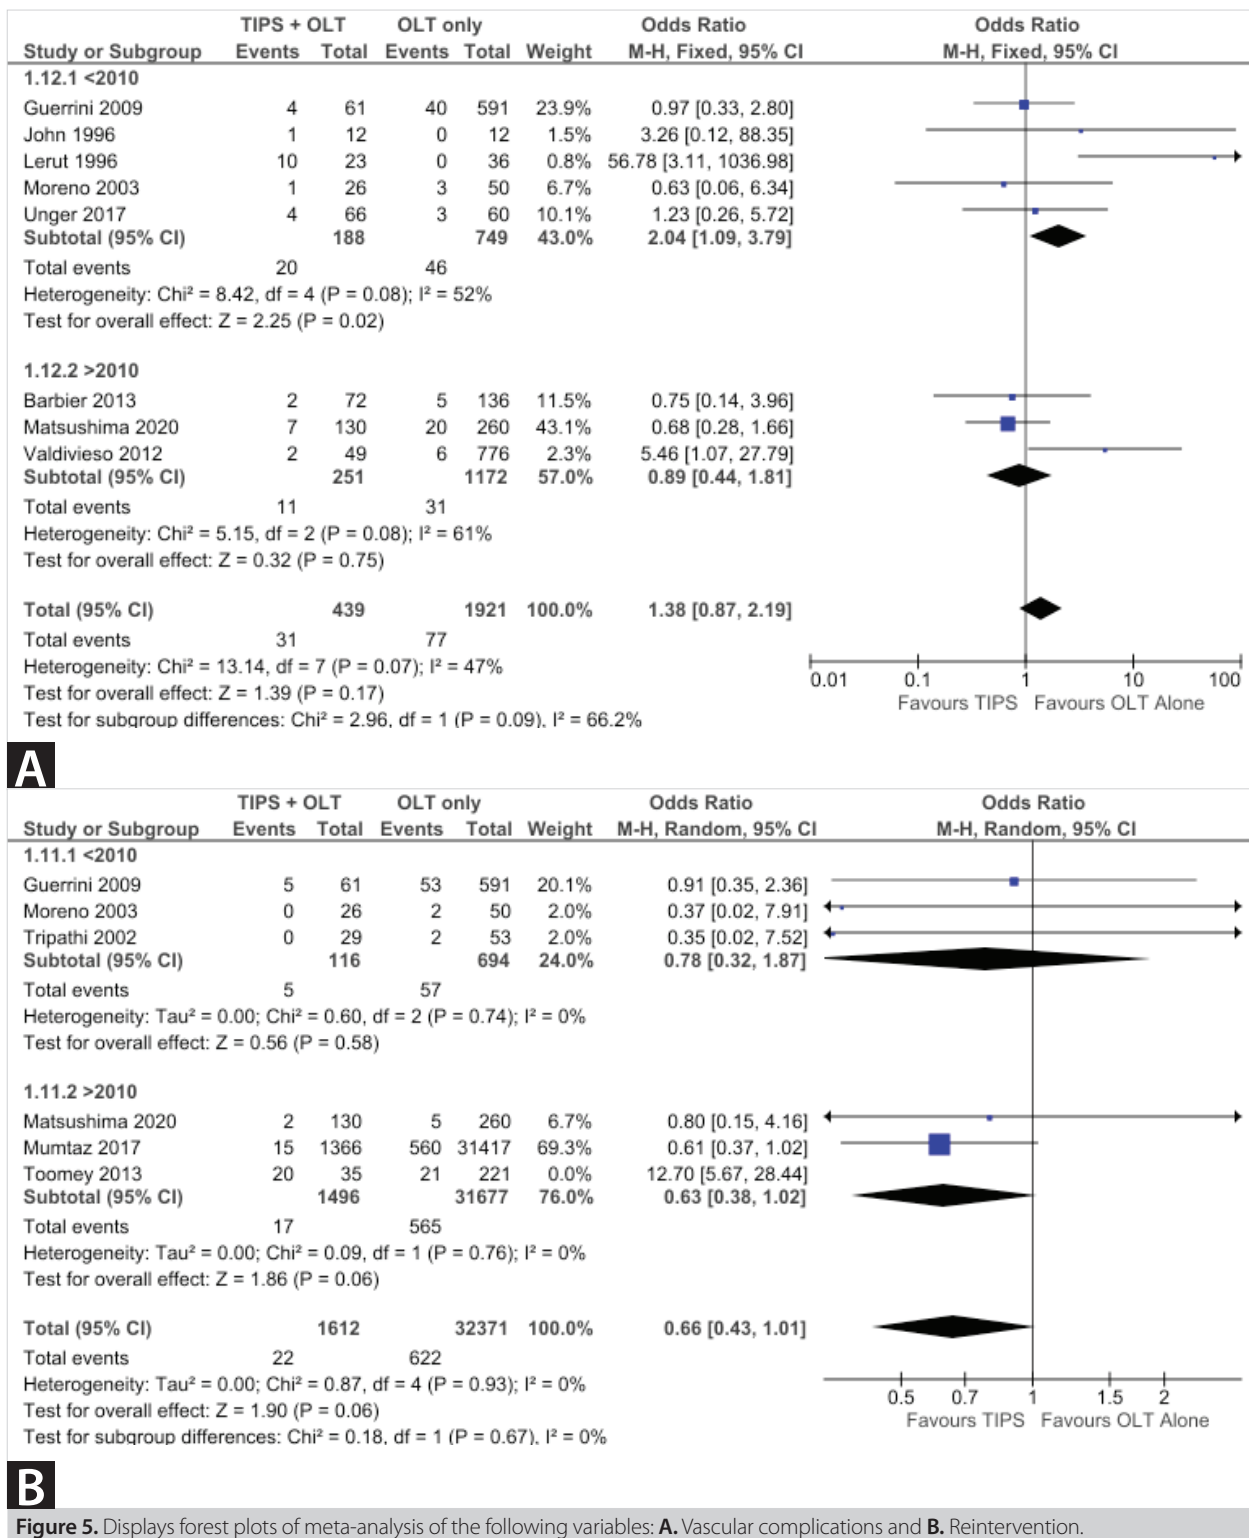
| Study or Subgroup | TIPS + OLT Events | TIPS + OLT Total | OLT only Events | OLT only Total | Weight | Odds Ratio M-H, Fixed, 95% CI |
|---|---|---|---|---|---|---|
| 1.12.1 <2010 | | | | | | |
| Guerrini 2009 | 4 | 61 | 40 | 591 | 23.9% | 0.97 [0.33, 2.80] |
| John 1996 | 1 | 12 | 0 | 12 | 1.5% | 3.26 [0.12, 88.35] |
| Lerut 1996 | 10 | 23 | 0 | 36 | 0.8% | 56.78 [3.11, 1036.98] |
| Moreno 2003 | 1 | 26 | 3 | 50 | 6.7% | 0.63 [0.06, 6.34] |
| Unger 2017 | 4 | 66 | 3 | 60 | 10.1% | 1.23 [0.26, 5.72] |
| Subtotal (95% CI) | | 188 | | 749 | 43.0% | 2.04 [1.09, 3.79] |
| Total events | 20 | | 46 | | | |

Heterogeneity: Chi² = 8.42, df = 4 (P = 0.08); I² = 52%
Test for overall effect: Z = 2.25 (P = 0.02)

| Study or Subgroup | TIPS + OLT Events | TIPS + OLT Total | OLT only Events | OLT only Total | Weight | Odds Ratio M-H, Fixed, 95% CI |
|---|---|---|---|---|---|---|
| 1.12.2 >2010 | | | | | | |
| Barbier 2013 | 2 | 72 | 5 | 136 | 11.5% | 0.75 [0.14, 3.96] |
| Matsushima 2020 | 7 | 130 | 20 | 260 | 43.1% | 0.68 [0.28, 1.66] |
| Valdivieso 2012 | 2 | 49 | 6 | 776 | 2.3% | 5.46 [1.07, 27.79] |
| Subtotal (95% CI) | | 251 | | 1172 | 57.0% | 0.89 [0.44, 1.81] |
| Total events | 11 | | 31 | | | |

Heterogeneity: Chi² = 5.15, df = 2 (P = 0.08); I² = 61%
Test for overall effect: Z = 0.32 (P = 0.75)

| | | | | | | |
|---|---|---|---|---|---|---|
| Total (95% CI) | | 439 | | 1921 | 100.0% | 1.38 [0.87, 2.19] |
| Total events | 31 | | 77 | | | |

Heterogeneity: Chi² = 13.14, df = 7 (P = 0.07); I² = 47%
Test for overall effect: Z = 1.39 (P = 0.17)
Test for subgroup differences: Chi² = 2.96, df = 1 (P = 0.09), I² = 66.2%

Odds Ratio
M-H, Fixed, 95% CI
0.01 0.1 1 10 100
Favours TIPS Favours OLT Alone

A

| Study or Subgroup | TIPS + OLT Events | TIPS + OLT Total | OLT only Events | OLT only Total | Weight | Odds Ratio M-H, Random, 95% CI |
|---|---|---|---|---|---|---|
| 1.11.1 <2010 | | | | | | |
| Guerrini 2009 | 5 | 61 | 53 | 591 | 20.1% | 0.91 [0.35, 2.36] |
| Moreno 2003 | 0 | 26 | 2 | 50 | 2.0% | 0.37 [0.02, 7.91] |
| Tripathi 2002 | 0 | 29 | 2 | 53 | 2.0% | 0.35 [0.02, 7.52] |
| Subtotal (95% CI) | | 116 | | 694 | 24.0% | 0.78 [0.32, 1.87] |
| Total events | 5 | | 57 | | | |

Heterogeneity: Tau² = 0.00; Chi² = 0.60, df = 2 (P = 0.74); I² = 0%
Test for overall effect: Z = 0.56 (P = 0.58)

| Study or Subgroup | TIPS + OLT Events | TIPS + OLT Total | OLT only Events | OLT only Total | Weight | Odds Ratio M-H, Random, 95% CI |
|---|---|---|---|---|---|---|
| 1.11.2 >2010 | | | | | | |
| Matsushima 2020 | 2 | 130 | 5 | 260 | 6.7% | 0.80 [0.15, 4.16] |
| Mumtaz 2017 | 15 | 1366 | 560 | 31417 | 69.3% | 0.61 [0.37, 1.02] |
| Toomey 2013 | 20 | 35 | 21 | 221 | 0.0% | 12.70 [5.67, 28.44] |
| Subtotal (95% CI) | | 1496 | | 31677 | 76.0% | 0.63 [0.38, 1.02] |
| Total events | 17 | | 565 | | | |

Heterogeneity: Tau² = 0.00; Chi² = 0.09, df = 1 (P = 0.76); I² = 0%
Test for overall effect: Z = 1.86 (P = 0.06)

| | | | | | | |
|---|---|---|---|---|---|---|
| Total (95% CI) | | 1612 | | 32371 | 100.0% | 0.66 [0.43, 1.01] |
| Total events | 22 | | 622 | | | |

Heterogeneity: Tau² = 0.00; Chi² = 0.87, df = 4 (P = 0.93); I² = 0%
Test for overall effect: Z = 1.90 (P = 0.06)
Test for subgroup differences: Chi² = 0.18, df = 1 (P = 0.67), I² = 0%

Odds Ratio
M-H, Random, 95% CI
0.5 0.7 1 1.5 2
Favours TIPS Favours OLT Alone

B

**Figure 5.** Displays forest plots of meta-analysis of the following variables: **A.** Vascular complications and **B.** Reintervention.